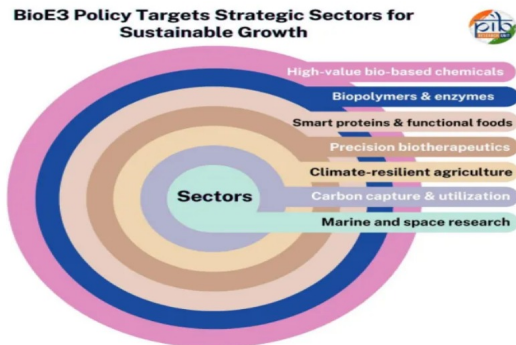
BioE3 Policy Targets Strategic Sectors for Sustainable Growth

pib

High-value bio-based chemicals

Biopolymers & enzymes

Smart proteins & functional foods

Precision biotherapeutics

Climate-resilient agriculture

Carbon capture & utilization

Marine and space research

Sectors